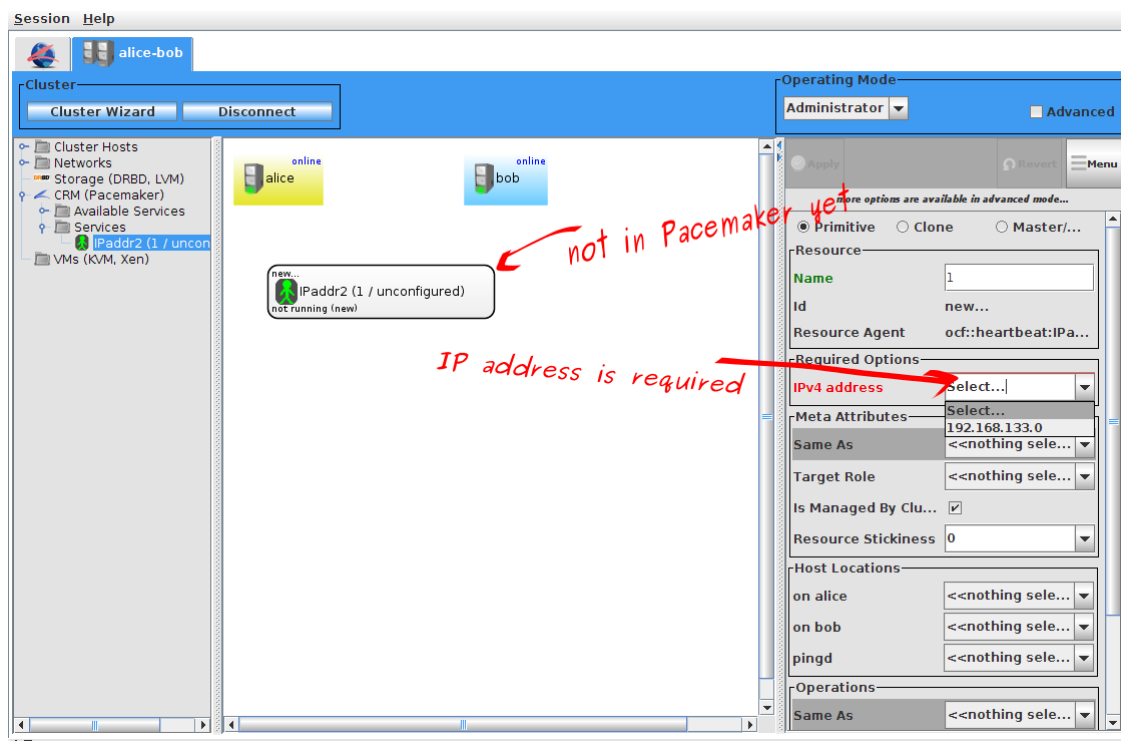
Session Help

alice-bob

Cluster
Cluster Wizard Disconnect

Operating Mode
Administrator
Advanced

Cluster Hosts
Networks
Storage (DRBD, LVM)
CRM (Pacemaker)
Available Services
Services
IPaddr2 (1 / uncon
VMs (KVM, Xen)

online
alice
online
bob

new...
IPaddr2 (1 / unconfigured)
not running (new)

not in Pacemaker yet

IP address is required

Apply Revert Menu
more options are available in advanced mode...
Primitive Clone Master/...
Resource
Name 1
Id new...
Resource Agent ocf::heartbeat:IPa...
Required Options
IPv4 address Select...
Select...
192.168.133.0
Meta Attributes
Same As <<nothing sele...
Target Role <<nothing sele...
Is Managed By Clu...
Resource Stickiness 0
Host Locations
on alice <<nothing sele...
on bob <<nothing sele...
pingd <<nothing sele...
Operations
Same As <<nothing sele...